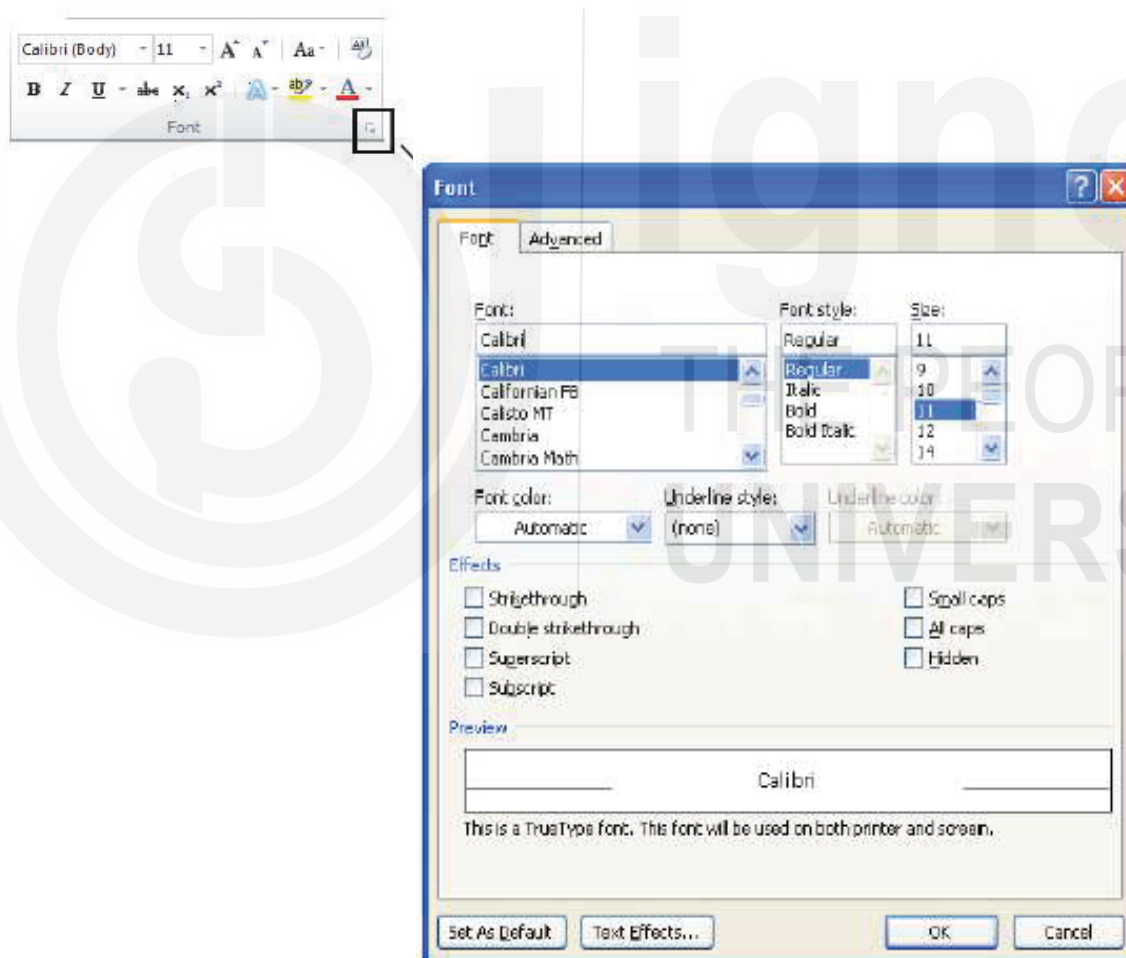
Calibri (Body) 11 A A Aa

B I U abc $x_2$ $x^2$ A ab A

Font

Font

Font Advanced

Font:
Calibri
Calibri
Californian FB
Calisto MT
Cambria
Cambria Math

Font style:
Regular
Regular
Italic
Bold
Bold Italic

Size:
11
9
10
11
12
14

Font color:
Automatic

Underline style:
(none)

Underline color:
Automatic

Effects

Strikethrough
Double strikethrough
Superscript
Subscript

Small caps
All caps
Hidden

Preview

Calibri

This is a TrueType font. This font will be used on both printer and screen.

Set As Default
Text Effects...
OK
Cancel

ignou
THE PEOPLE'S
UNIVERSITY